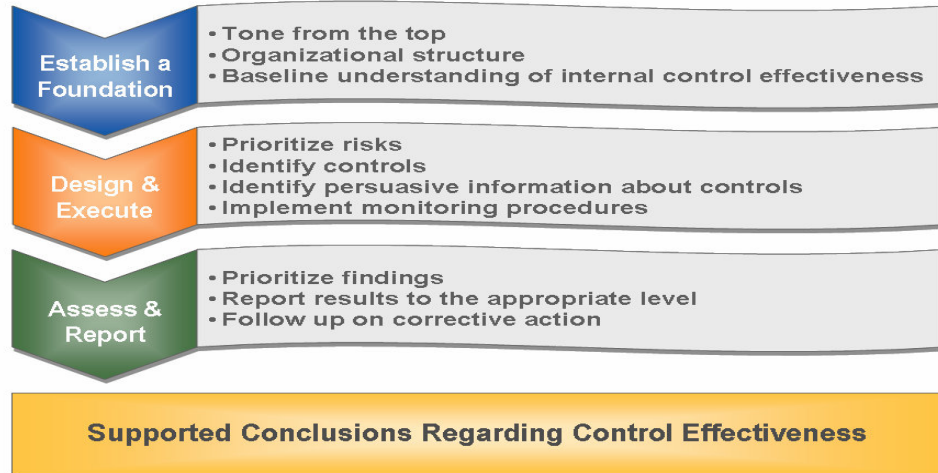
Establish a Foundation

• Tone from the top
• Organizational structure
• Baseline understanding of internal control effectiveness

Design & Execute

• Prioritize risks
• Identify controls
• Identify persuasive information about controls
• Implement monitoring procedures

Assess & Report

• Prioritize findings
• Report results to the appropriate level
• Follow up on corrective action

Supported Conclusions Regarding Control Effectiveness